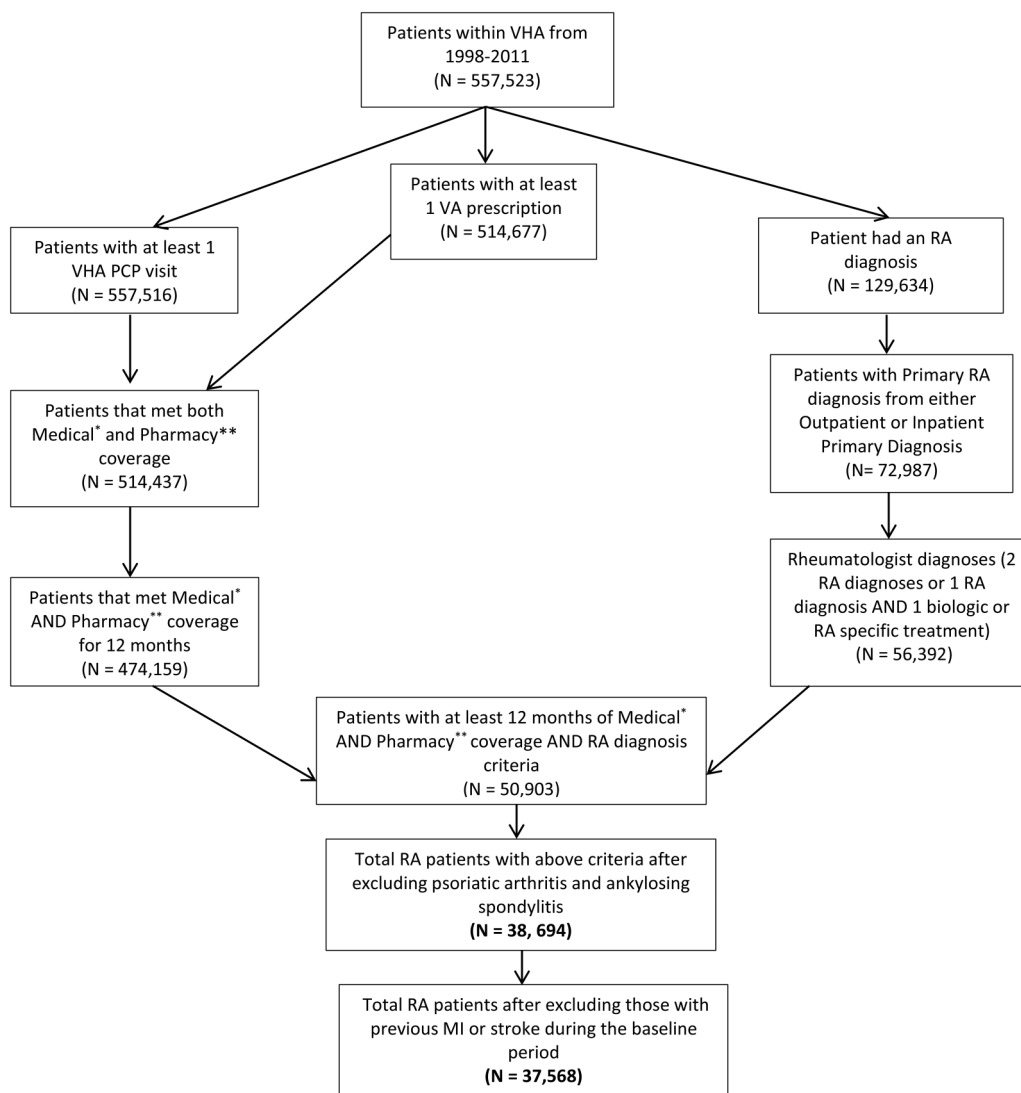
Patients within VHA from 1998-2011
(N = 557,523)

Patients with at least 1 VA prescription
(N = 514,677)

Patients with at least 1 VHA PCP visit
(N = 557,516)

Patient had an RA diagnosis
(N = 129,634)

Patients that met both Medical$^{*}$ and Pharmacy** coverage
(N = 514,437)

Patients with Primary RA diagnosis from either Outpatient or Inpatient Primary Diagnosis
(N= 72,987)

Patients that met Medical$^{*}$ AND Pharmacy$^{**}$ coverage for 12 months
(N = 474,159)

Rheumatologist diagnoses (2 RA diagnoses or 1 RA diagnosis AND 1 biologic or RA specific treatment)
(N = 56,392)

Patients with at least 12 months of Medical$^{*}$ AND Pharmacy$^{**}$ coverage AND RA diagnosis criteria
(N = 50,903)

Total RA patients with above criteria after excluding psoriatic arthritis and ankylosing spondylitis
**(N = 38, 694)**

Total RA patients after excluding those with previous MI or stroke during the baseline period
**(N = 37,568)**